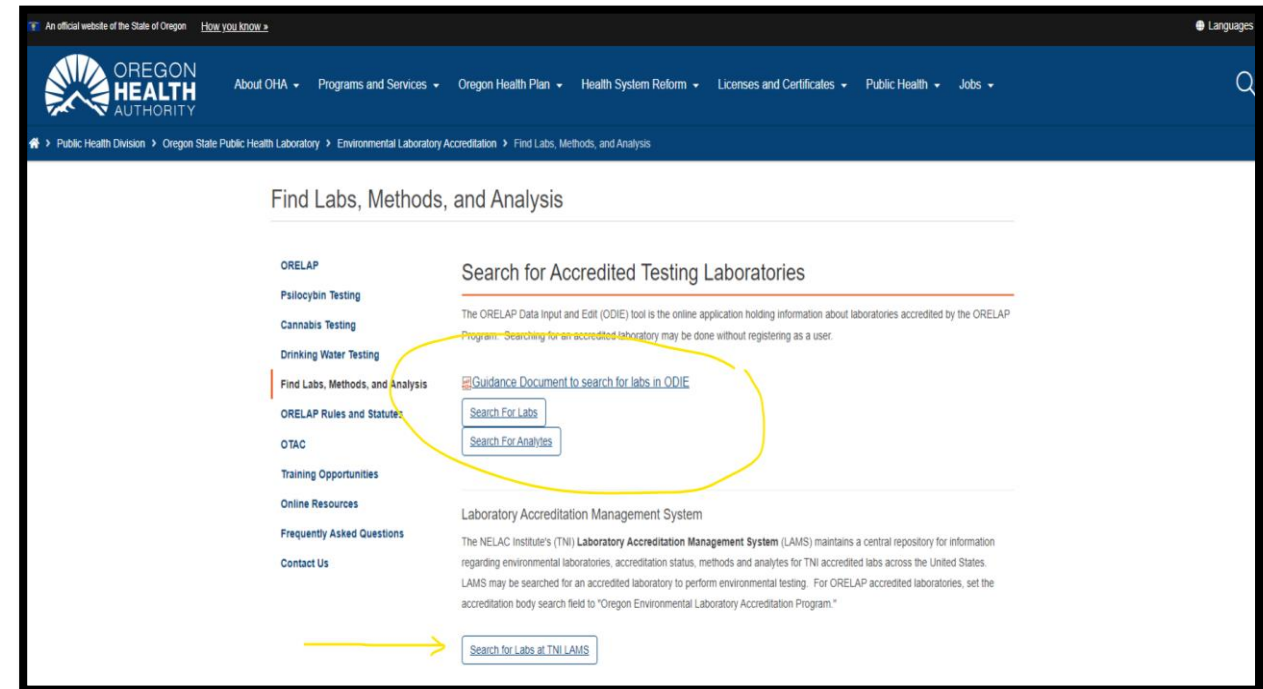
An official website of the State of Oregon How you know »

Languages

OREGON HEALTH AUTHORITY

About OHA ▾ Programs and Services ▾ Oregon Health Plan ▾ Health System Reform ▾ Licenses and Certificates ▾ Public Health ▾ Jobs ▾

› Public Health Division › Oregon State Public Health Laboratory › Environmental Laboratory Accreditation › Find Labs, Methods, and Analysis

Find Labs, Methods, and Analysis

ORELAP
Psilocybin Testing
Cannabis Testing
Drinking Water Testing
Find Labs, Methods, and Analysis
ORELAP Rules and Statutes
OTAC
Training Opportunities
Online Resources
Frequently Asked Questions
Contact Us

Search for Accredited Testing Laboratories

The ORELAP Data Input and Edit (ODIE) tool is the online application holding information about laboratories accredited by the ORELAP Program. Searching for an accredited laboratory may be done without registering as a user.

Guidance Document to search for labs in ODIE

Search For Labs

Search For Analytes

Laboratory Accreditation Management System

The NELAC Institute's (TNI) Laboratory Accreditation Management System (LAMS) maintains a central repository for information regarding environmental laboratories, accreditation status, methods and analytes for TNI accredited labs across the United States. LAMS may be searched for an accredited laboratory to perform environmental testing. For ORELAP accredited laboratories, set the accreditation body search field to "Oregon Environmental Laboratory Accreditation Program."

Search for Labs at TNI LAMS